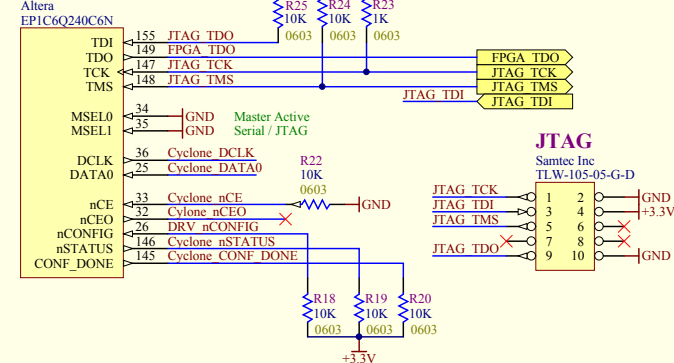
R25
10K
0603
R24
10K
0603
R23
1K
0603

Altera
EP1C6Q240C6N

TDI 155 JTAG_TDO
TDO 149 FPGA_TDO
TCK 147 JTAG_TCK
TMS 148 JTAG_TMS

FPGA_TDO
JTAG_TCK
JTAG_TMS
JTAG_TDI
JTAG_TDI

MSEL0 34 GND
MSEL1 35 GND
Master Active
Serial / JTAG

JTAG
Samtec Inc
TLW-105-05-G-D

DCLK 36 Cyclone_DCLK
DATA0 25 Cyclone_DATA0

R22
10K
0603

nCE 33 Cyclone_nCE
nCEO 32 Cylone_nCEO
nCONFIG 26 DRV_nCONFIG
nSTATUS 146 Cyclone_nSTATUS
CONF_DONE 145 Cyclone_CONF_DONE

GND

JTAG_TCK 1 2 GND
JTAG_TDI 3 4 +3.3V
JTAG_TMS 5 6
7 8
JTAG_TDO 9 10 GND

R18
10K
0603
R19
10K
0603
R20
10K
0603

+3.3V